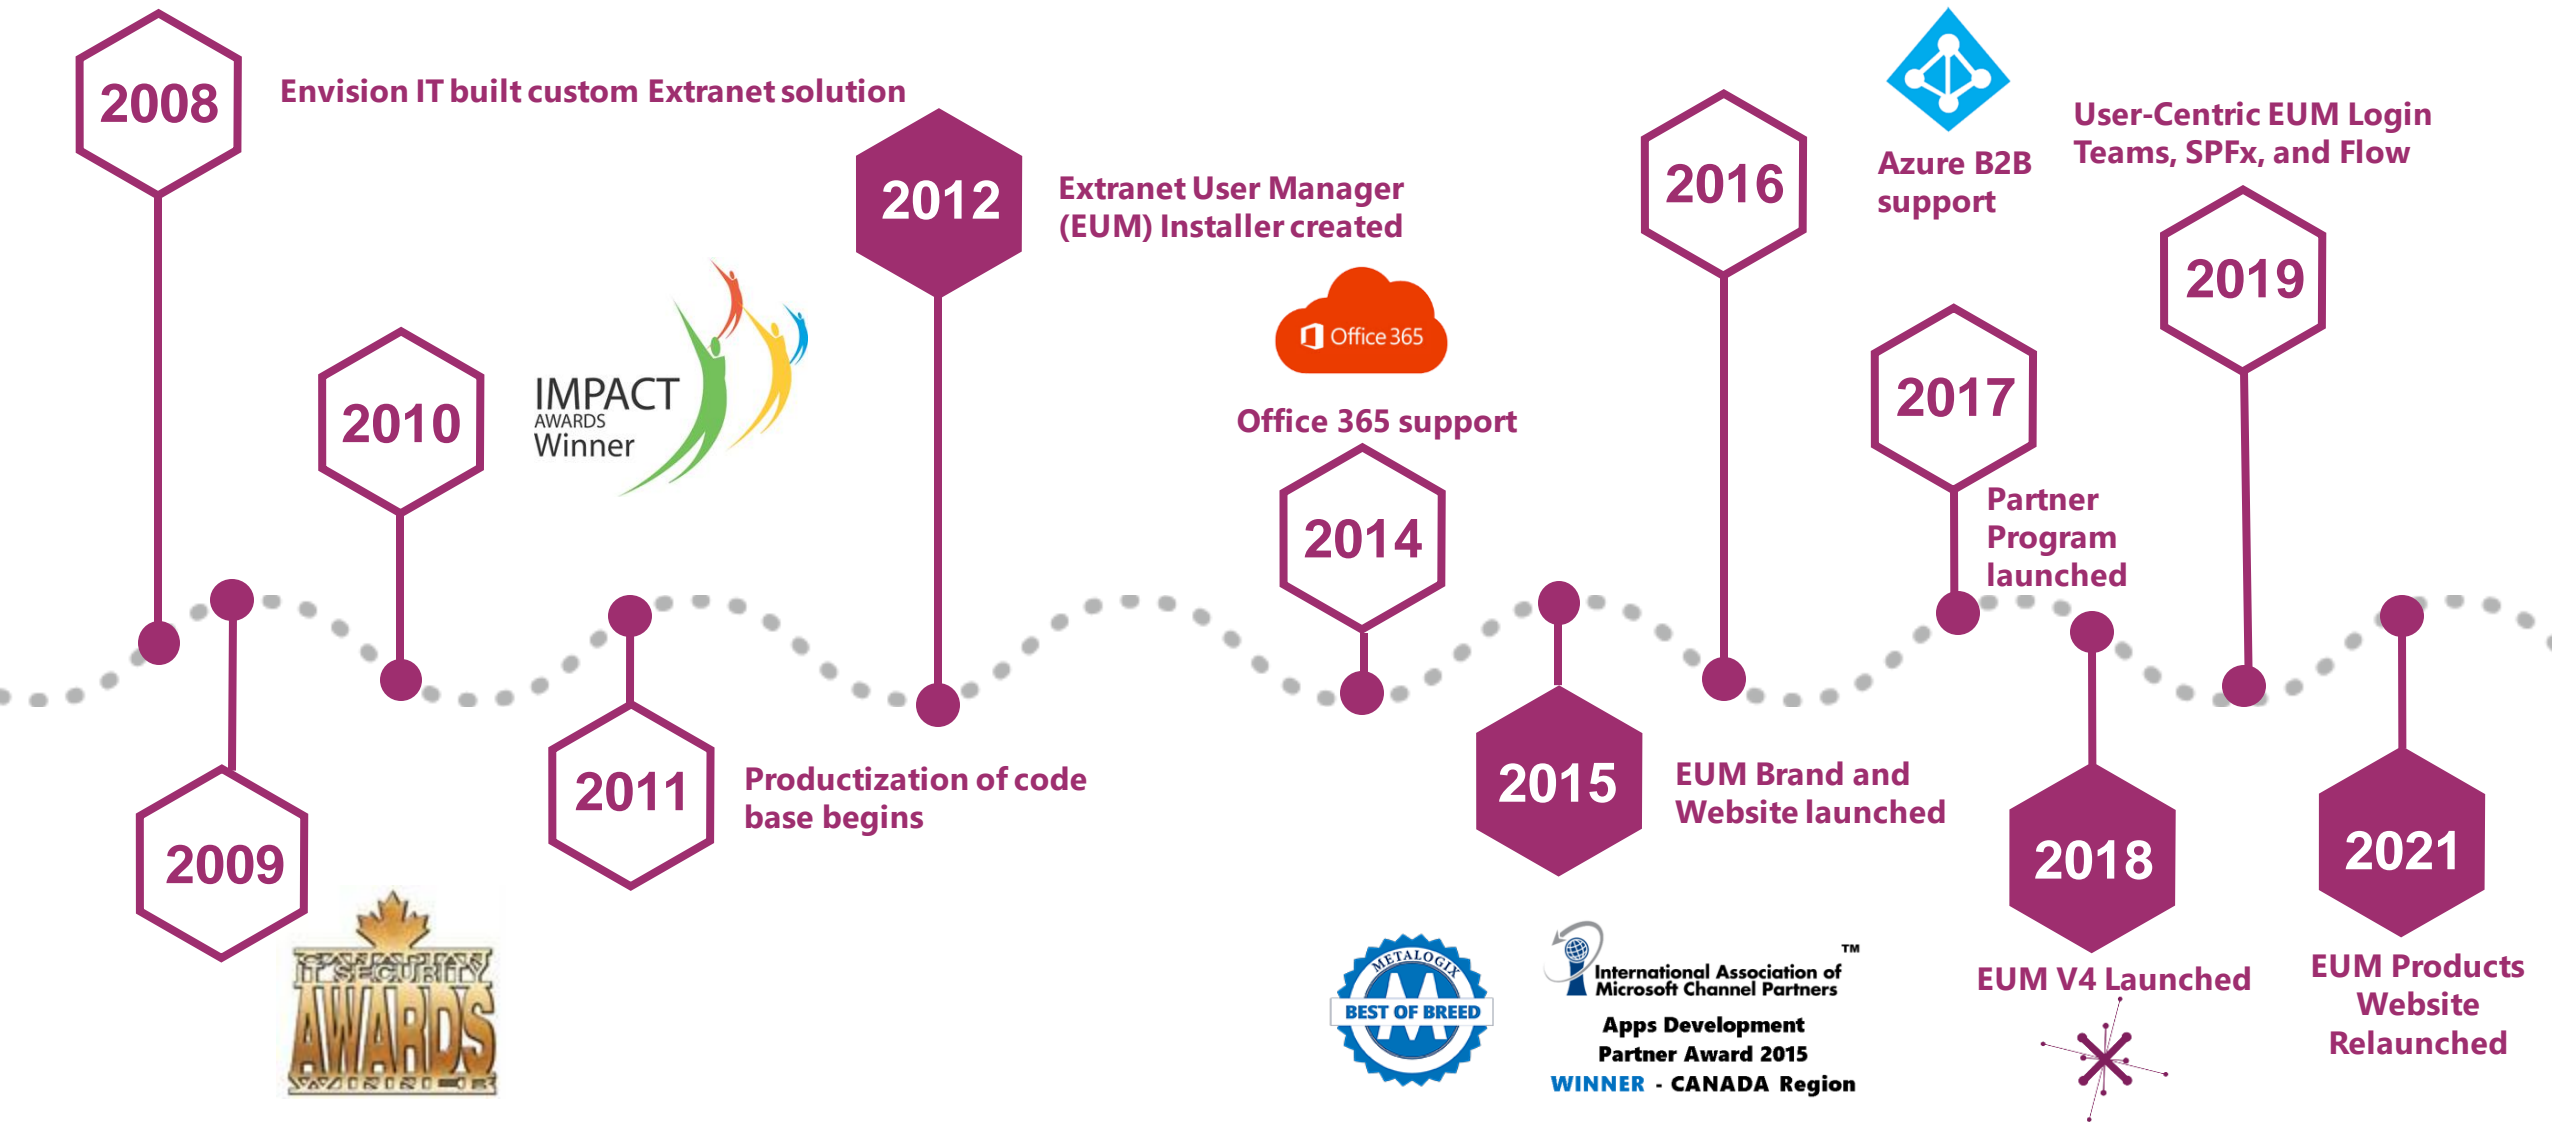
2008

Envision IT built custom Extranet solution

2012

Extranet User Manager (EUM) Installer created

2016

Azure B2B support

User-Centric EUM Login Teams, SPFx, and Flow

2019

2010

IMPACT AWARDS Winner

Office 365

Office 365 support

2014

2017

Partner Program launched

2009

CANADIAN IT SECURITY AWARDS WINNER

2011

Productization of code base begins

2015

EUM Brand and Website launched

2018

2021

METALOGIX BEST OF BREED

International Association of Microsoft Channel Partners ™

Apps Development Partner Award 2015 WINNER - CANADA Region

EUM V4 Launched

EUM Products Website Relaunched